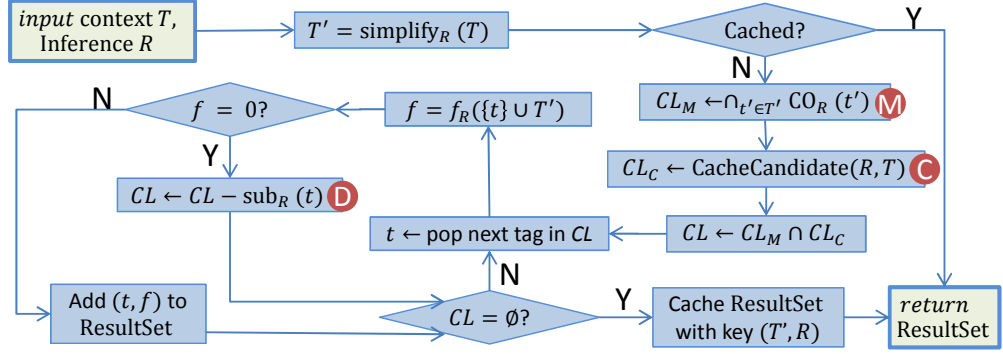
$input$ context $T$, Inference $R$

$T' = \text{simplify}_R\ (T)$

Cached?

Y

N

$CL_M \leftarrow \cap_{t' \in T'} \text{CO}_R\ (t')$ M

$CL_C \leftarrow \text{CacheCandidate}(R, T)$ C

$CL \leftarrow CL_M \cap CL_C$

$t \leftarrow$ pop next tag in $CL$

$f = f_R(\{t\} \cup T')$

$f = 0$?

N

Y

$CL \leftarrow CL - \text{sub}_R\ (t)$ D

N

Add $(t, f)$ to ResultSet

$CL = \emptyset$?

Y

Cache ResultSet with key $(T', R)$

$return$ ResultSet